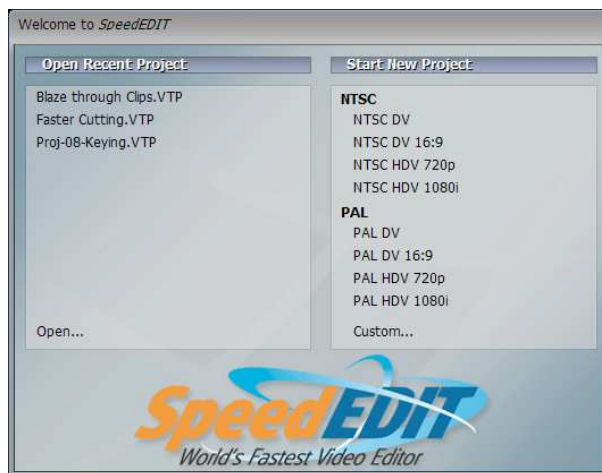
Welcome to SpeedEDIT

Open Recent Project

Blaze through Clips.VTP
Faster Cutting.VTP
Proj-08-Keying.VTP

Open...

Start New Project

NTSC
NTSC DV
NTSC DV 16:9
NTSC HDV 720p
NTSC HDV 1080i
PAL
PAL DV
PAL DV 16:9
PAL HDV 720p
PAL HDV 1080i

Custom...

SpeedEDIT
World's Fastest Video Editor